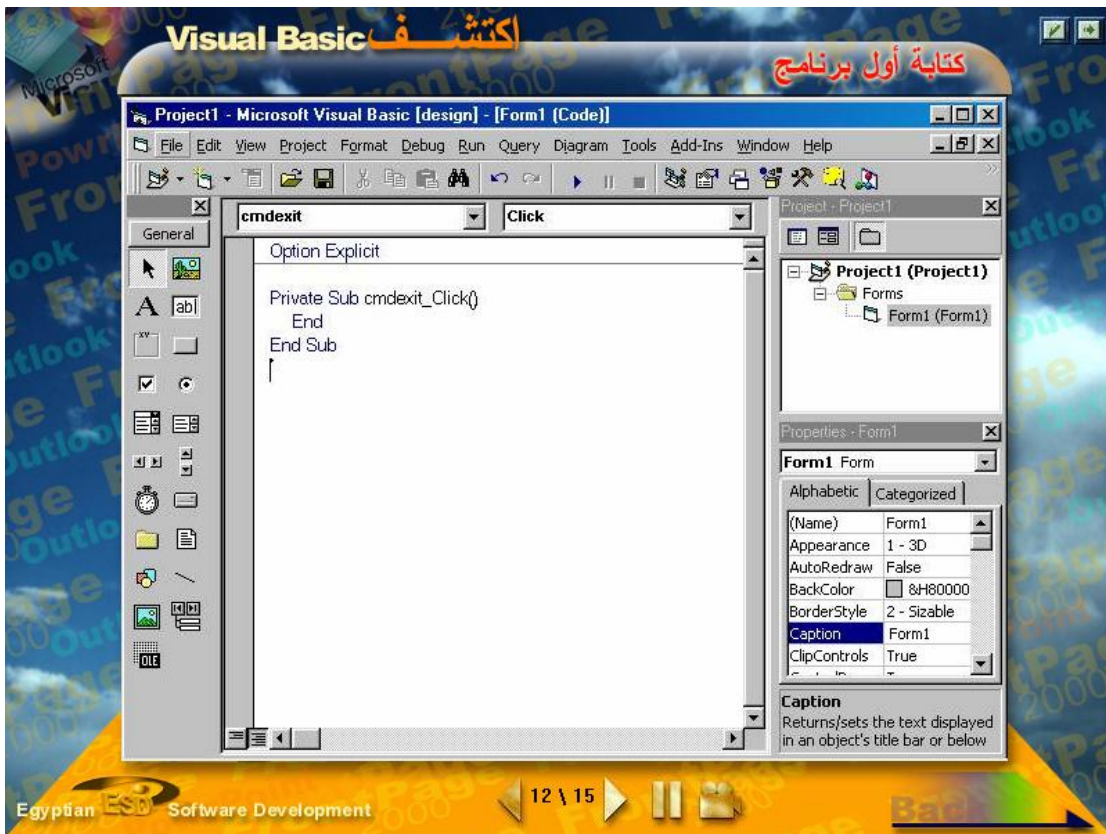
Visual Basic اكتشـــف

كتابة أول برنامج

Project1 - Microsoft Visual Basic [design] - [Form1 (Code)]

File Edit View Project Format Debug Run Query Diagram Tools Add-Ins Window Help

General

cmdexit

Click

Option Explicit

Private Sub cmdexit_Click()
End
End Sub

Project - Project1

Project1 (Project1)
Forms
Form1 (Form1)

Properties - Form1

Form1 Form

Alphabetic | Categorized

| | |
|---|---|
| (Name) | Form1 |
| Appearance | 1 - 3D |
| AutoRedraw | False |
| BackColor | &H80000 |
| BorderStyle | 2 - Sizable |
| Caption | Form1 |
| ClipControls | True |

Caption
Returns/sets the text displayed in an object's title bar or below

Egyptian ESD Software Development

12 \ 15

Back